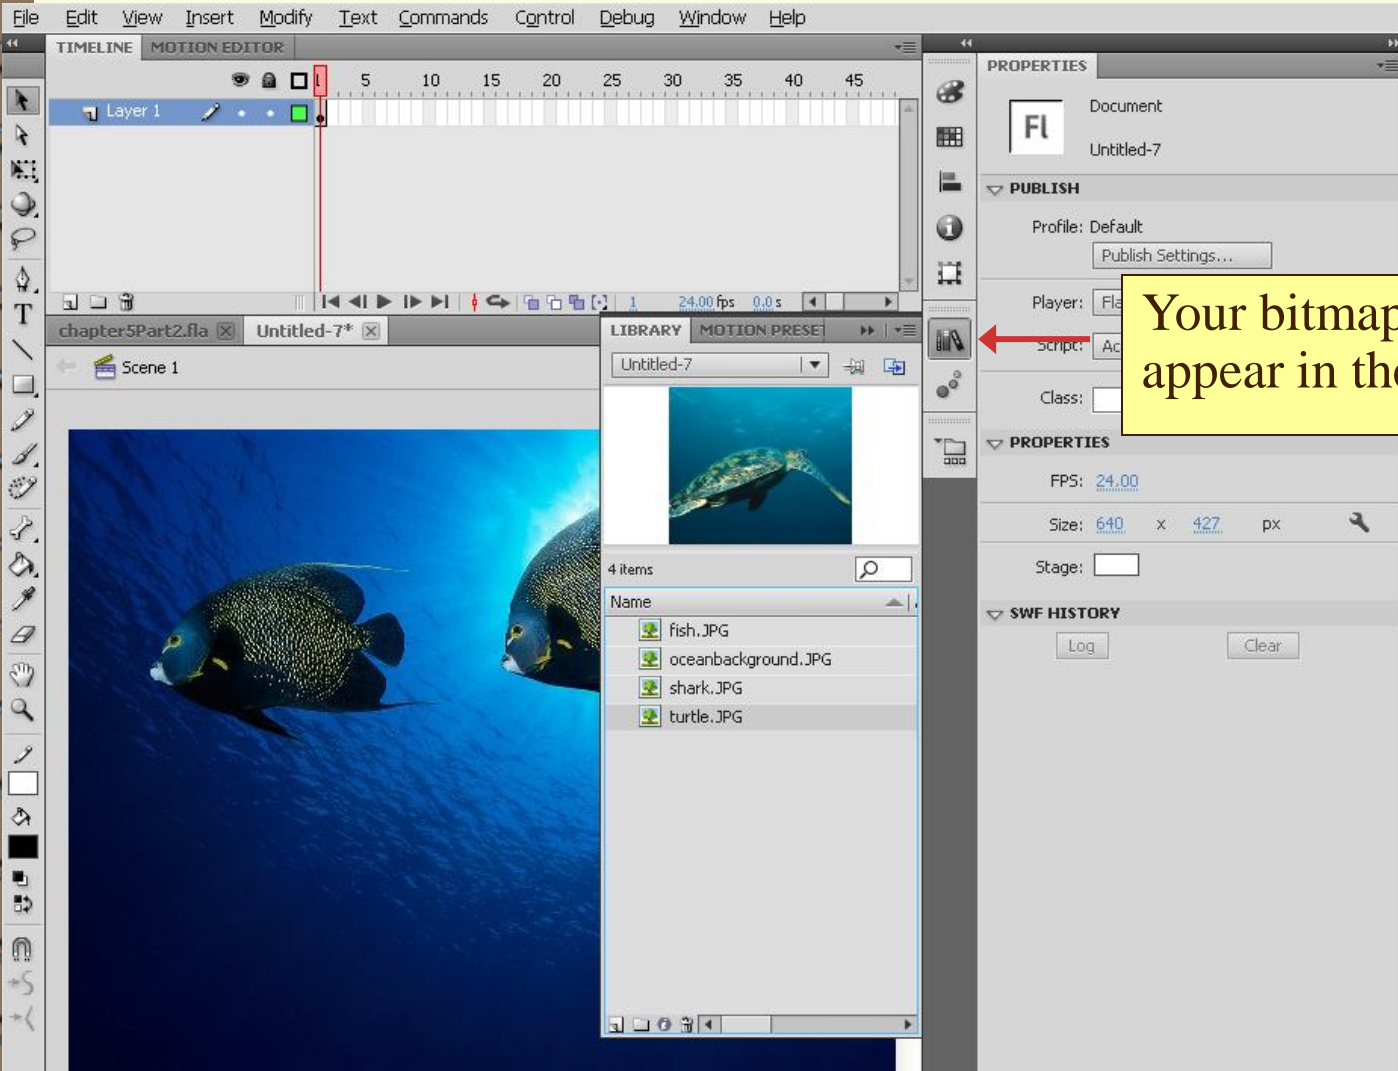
File Edit View Insert Modify Text Commands Control Debug Window Help

TIMELINE MOTION EDITOR

5 10 15 20 25 30 35 40 45

Layer 1

1 24.00 fps 0.0 s

chapter5Part2.fla Untitled-7*

Scene 1

LIBRARY MOTION PRESET

Untitled-7

4 items

Name

fish.JPG
oceanbackground.JPG
shark.JPG
turtle.JPG

PROPERTIES

Fl

Document

Untitled-7

PUBLISH

Profile: Default

Publish Settings...

Player: Fla

Script: Ac

Class:

PROPERTIES

FPS: 24.00

Size: 640 x 427 px

Stage:

SWF HISTORY

Log Clear

Your bitmap
appear in the